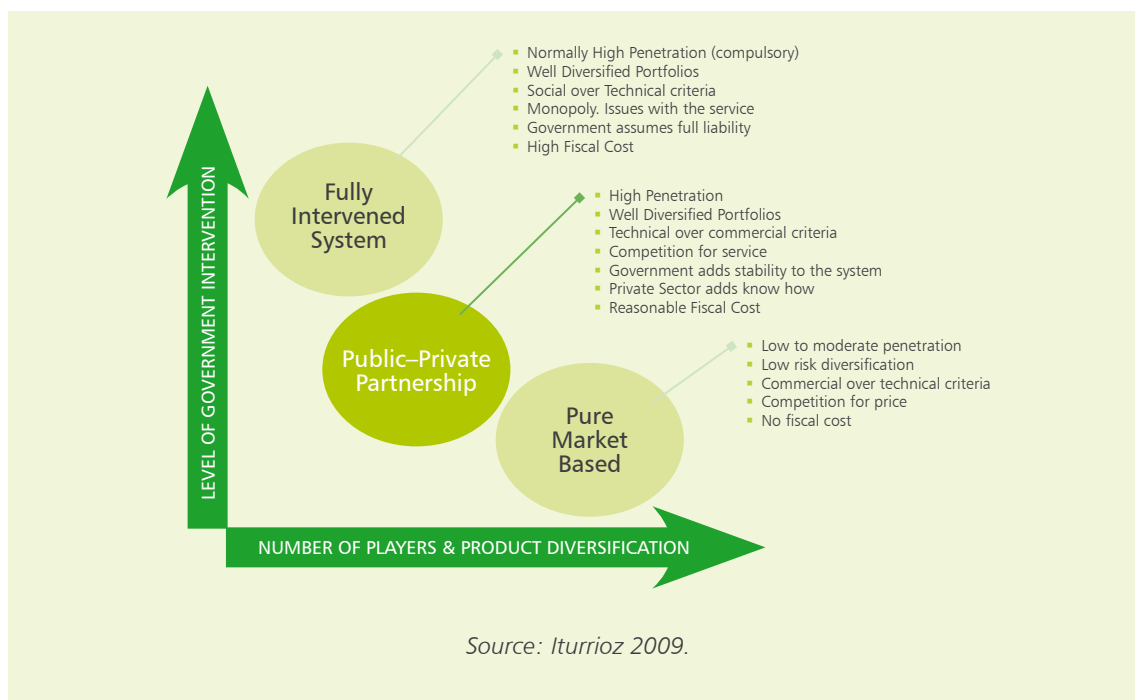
LEVEL OF GOVERNMENT INTERVENTION

Fully Intervened System

- Normally High Penetration (compulsory)
- Well Diversified Portfolios
- Social over Technical criteria
- Monopoly. Issues with the service
- Government assumes full liability
- High Fiscal Cost

Public–Private Partnership

- High Penetration
- Well Diversified Portfolios
- Technical over commercial criteria
- Competition for service
- Government adds stability to the system
- Private Sector adds know how
- Reasonable Fiscal Cost

Pure Market Based

- Low to moderate penetration
- Low risk diversification
- Commercial over technical criteria
- Competition for price
- No fiscal cost

NUMBER OF PLAYERS & PRODUCT DIVERSIFICATION

Source: Iturrioz 2009.